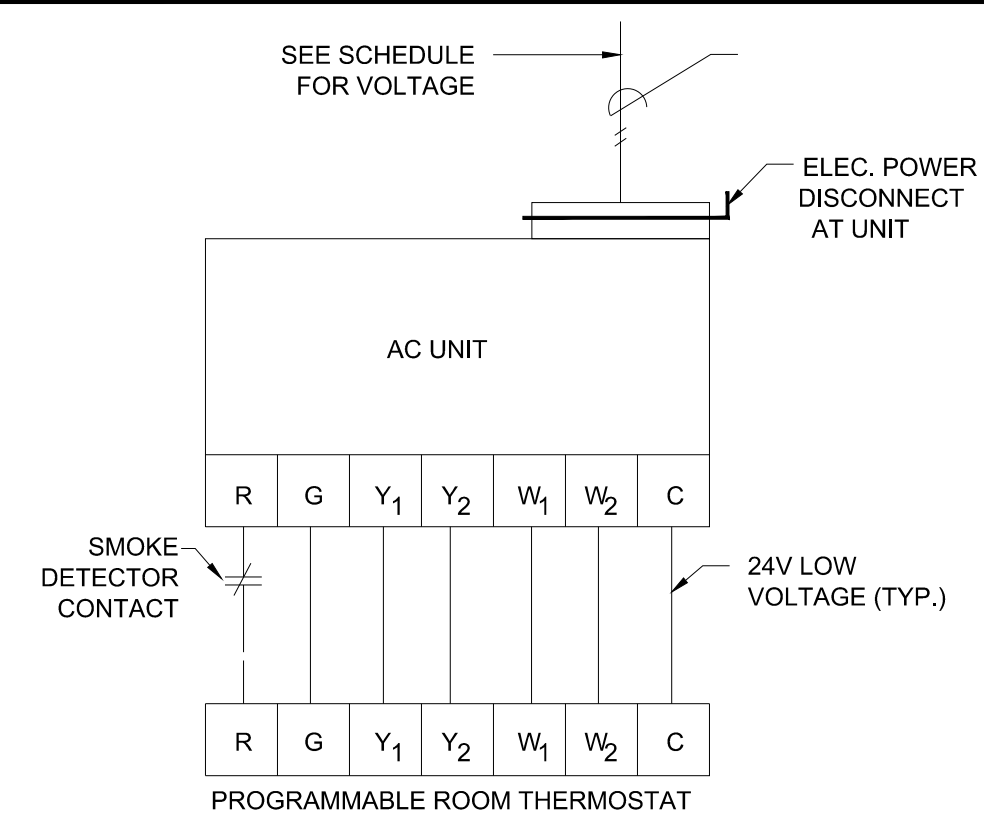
SEE SCHEDULE FOR VOLTAGE

ELEC. POWER DISCONNECT AT UNIT

AC UNIT

| R | G | $Y_1$ | $Y_2$ | $W_1$ | $W_2$ | C |
|---|---|---|---|---|---|---|

SMOKE DETECTOR CONTACT

24V LOW VOLTAGE (TYP.)

| R | G | $Y_1$ | $Y_2$ | $W_1$ | $W_2$ | C |
|---|---|---|---|---|---|---|

PROGRAMMABLE ROOM THERMOSTAT